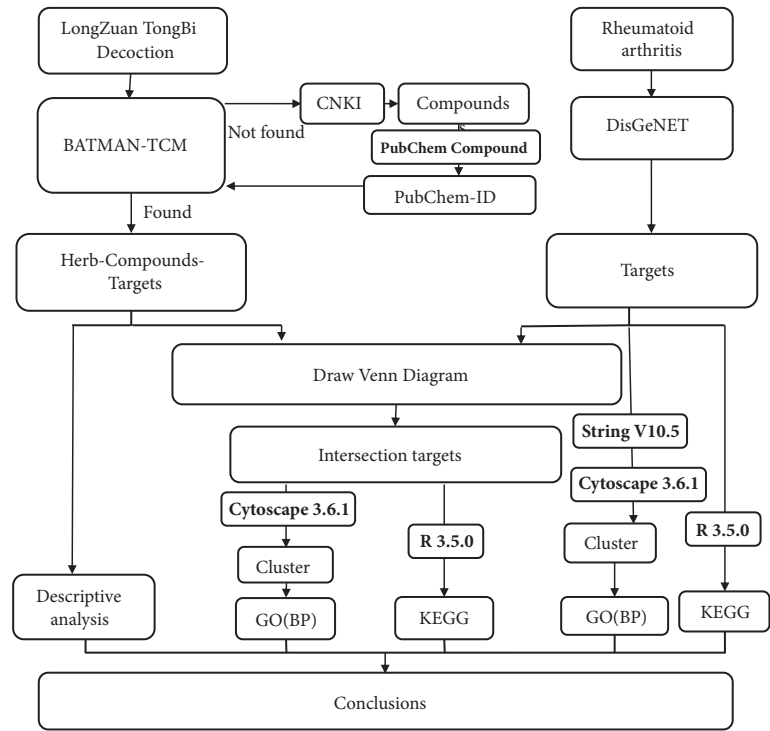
LongZuan TongBi Decoction

Rheumatoid arthritis

CNKI

Compounds

Not found

BATMAN-TCM

PubChem Compound

DisGeNET

PubChem-ID

Found

Herb-Compounds-Targets

Targets

Draw Venn Diagram

String V10.5

Intersection targets

Cytoscape 3.6.1

Cytoscape 3.6.1

R 3.5.0

R 3.5.0

Cluster

Cluster

Descriptive analysis

GO(BP)

KEGG

GO(BP)

KEGG

Conclusions